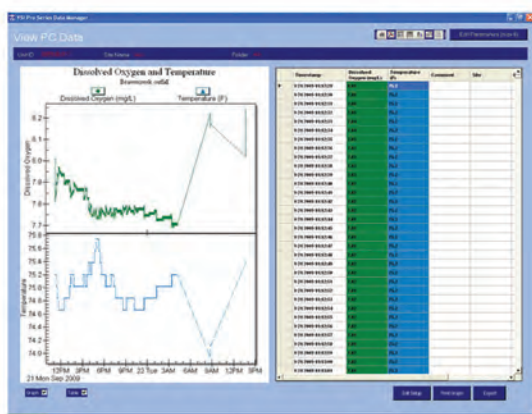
YSI Pro Series Data Manager

View PC Data

Unit ID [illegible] File Name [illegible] Folder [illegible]

Edit Preferences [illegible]

Dissolved Oxygen and Temperature

Brownsville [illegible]

Dissolved Oxygen (mg/L)

Temperature (F)

Dissolved Oxygen

8.2
8.1
8.0
7.9
7.8
7.7

Temperature

76.0
75.8
75.6
75.4
75.2
75.0
74.8
74.6
74.4
74.2
74.0

12PM 3PM 6PM 9PM 22 Tue 3AM 6AM 9AM 12PM 3PM
21 Mon Sep 2009

| | Timestamp | Dissolved Oxygen (mg/L) | Temperature (F) | Comment | Site |
|---|---|---|---|---|---|
| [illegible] | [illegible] | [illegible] | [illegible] | | |

Graph Table

Edit Setup Print Graph Export